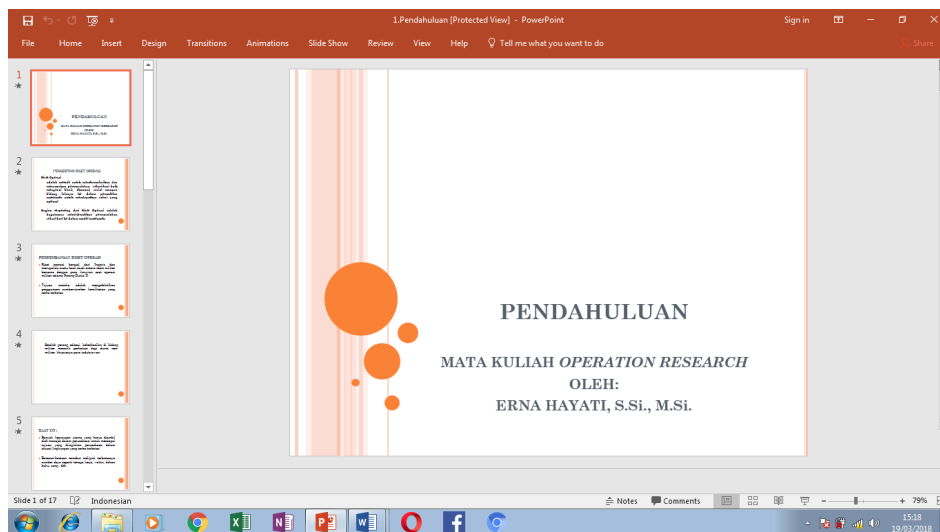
1.Pendahuluan [Protected View] - PowerPoint

Sign in

File Home Insert Design Transitions Animations Slide Show Review View Help Tell me what you want to do

Share

1

PENDAHULUAN

2

3

4

5

PENDAHULUAN

MATA KULIAH *OPERATION RESEARCH*
OLEH:
ERNA HAYATI, S.Si., M.Si.

Slide 1 of 17 Indonesian

Notes Comments

79%

15:18
19/03/2018